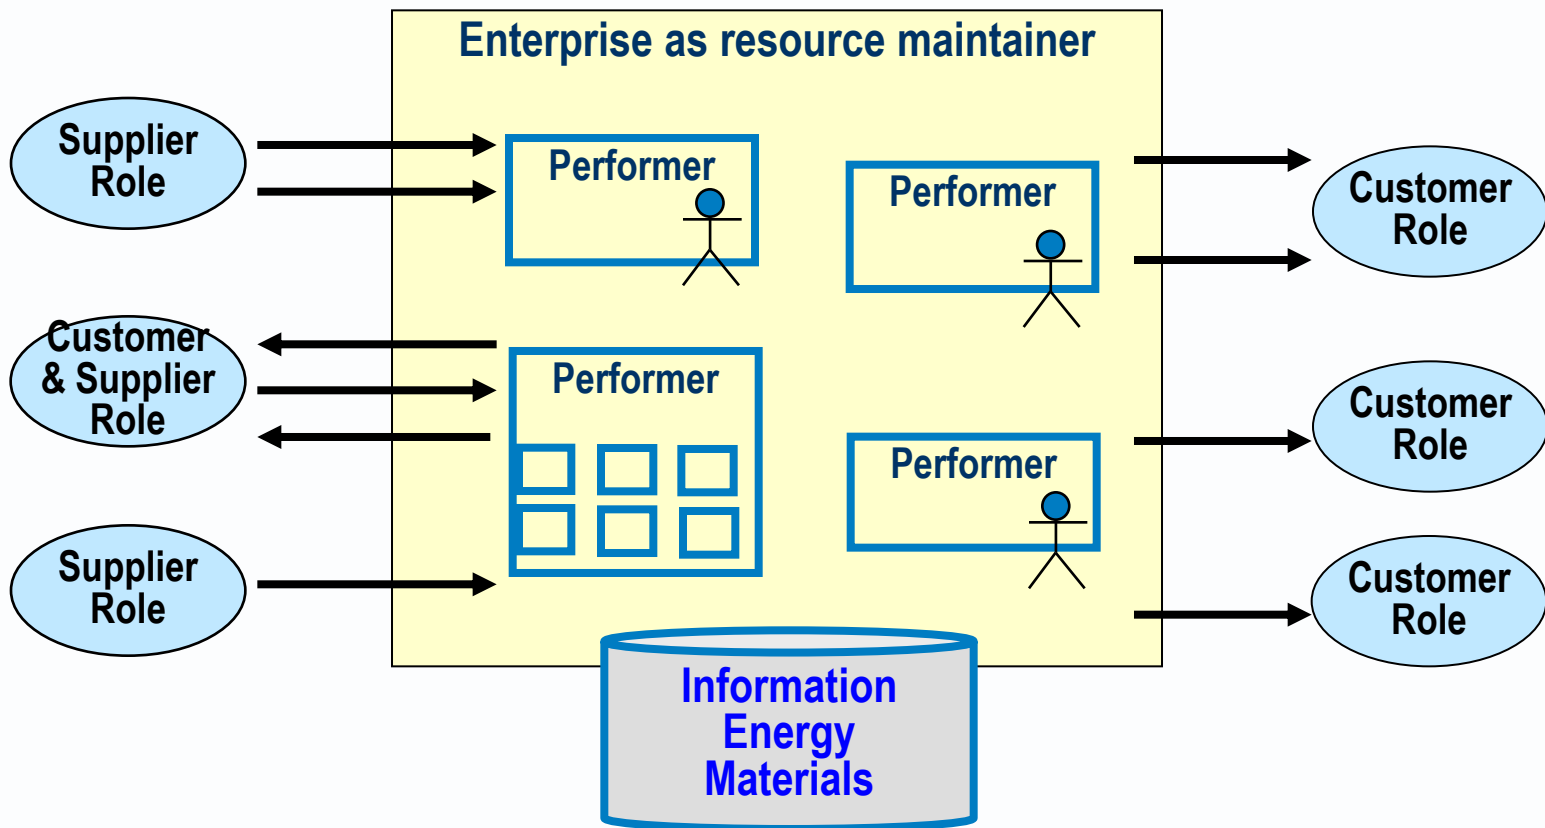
Enterprise as resource maintainer

Supplier Role

Performer

Performer

Customer Role

Customer & Supplier Role

Performer

Customer Role

Performer

Supplier Role

Customer Role

Information
Energy
Materials